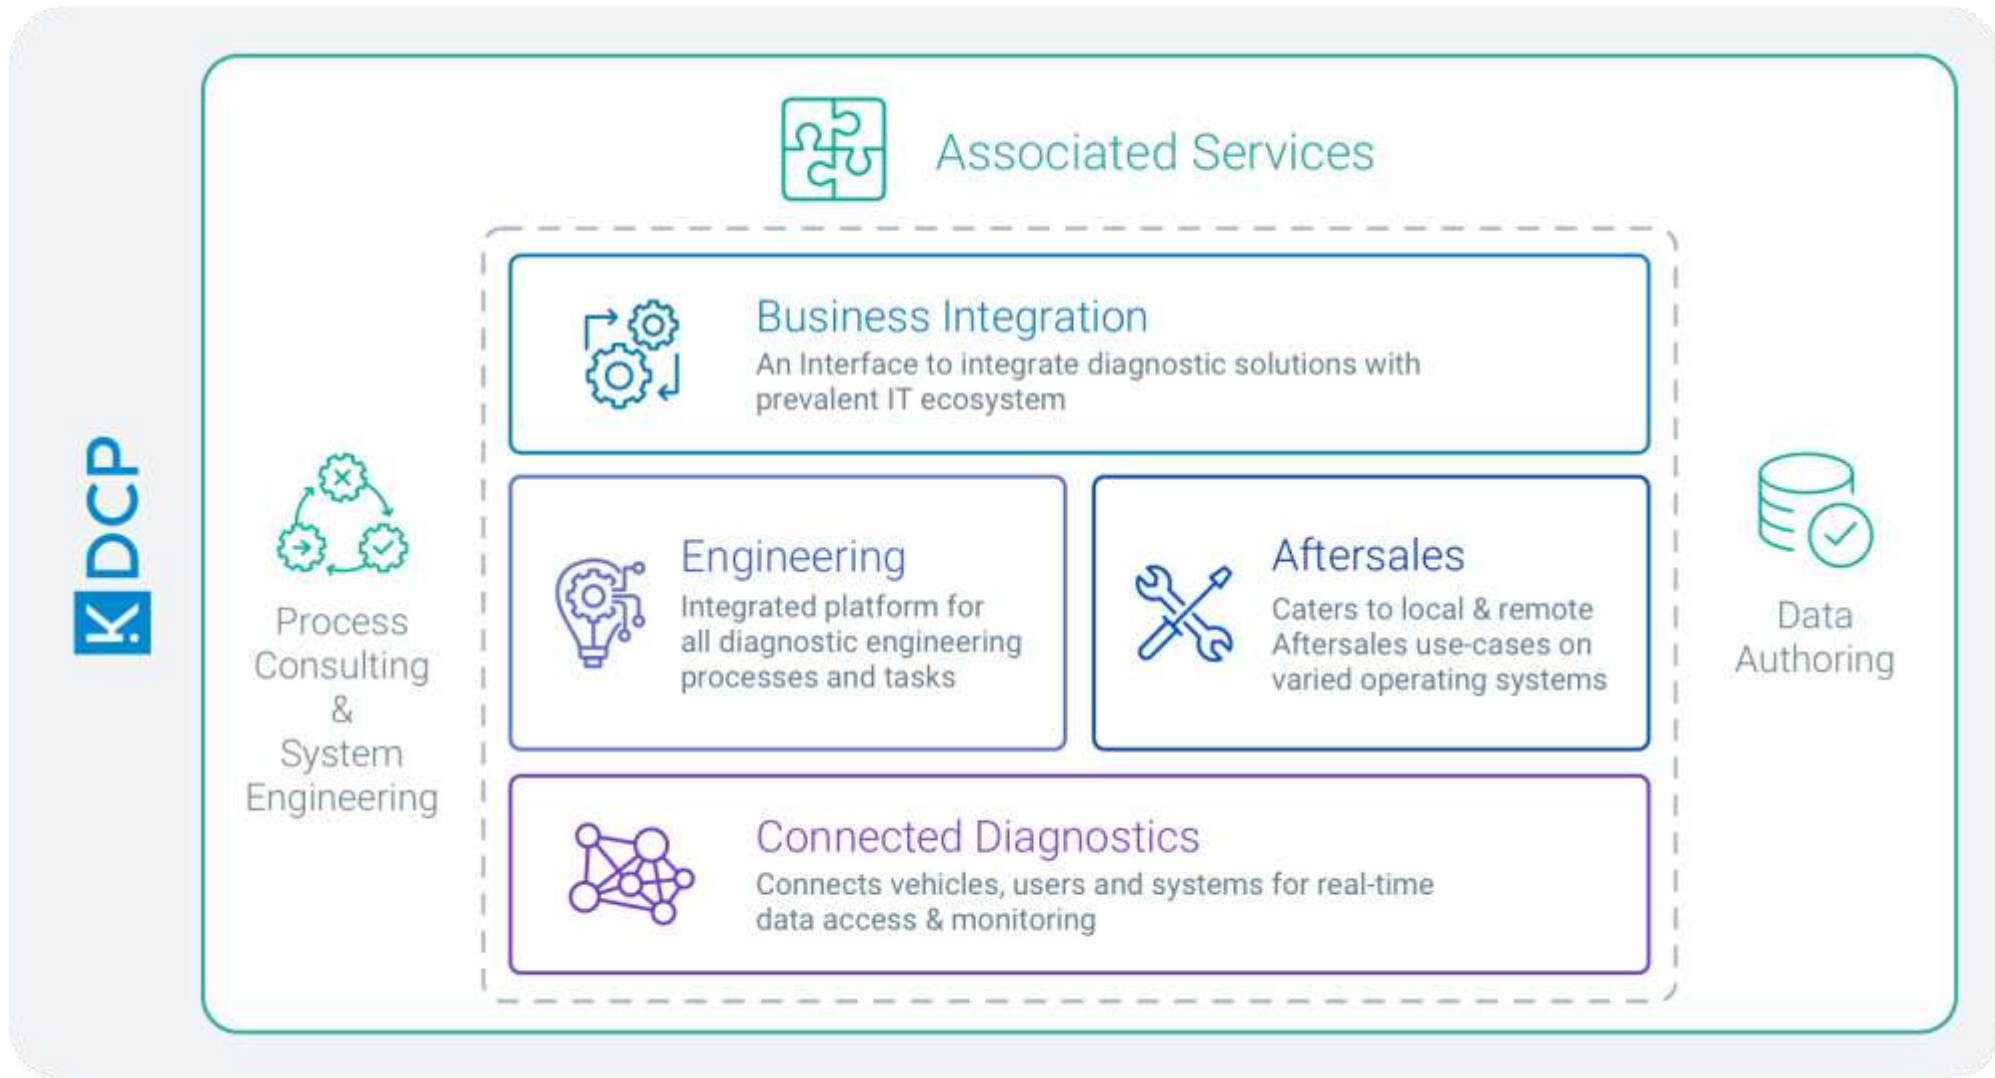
K. DCP

Associated Services

Process Consulting & System Engineering

Business Integration
An Interface to integrate diagnostic solutions with prevalent IT ecosystem

Engineering
Integrated platform for all diagnostic engineering processes and tasks

Aftersales
Caters to local & remote Aftersales use-cases on varied operating systems

Connected Diagnostics
Connects vehicles, users and systems for real-time data access & monitoring

Data Authoring